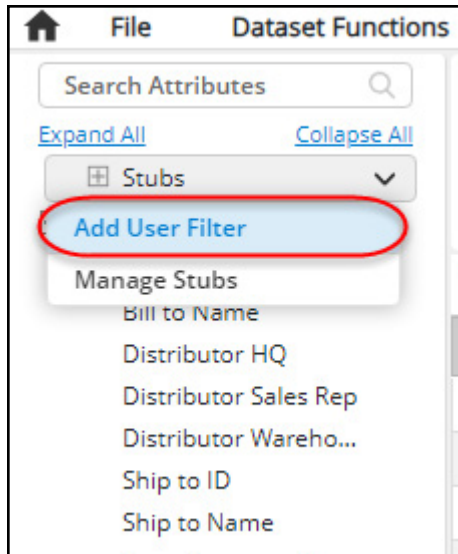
File
Dataset Functions

Search Attributes

Expand All
Collapse All

Stubs

Add User Filter

Manage Stubs

Bill to Name
Distributor HQ
Distributor Sales Rep
Distributor Wareho...
Ship to ID
Ship to Name